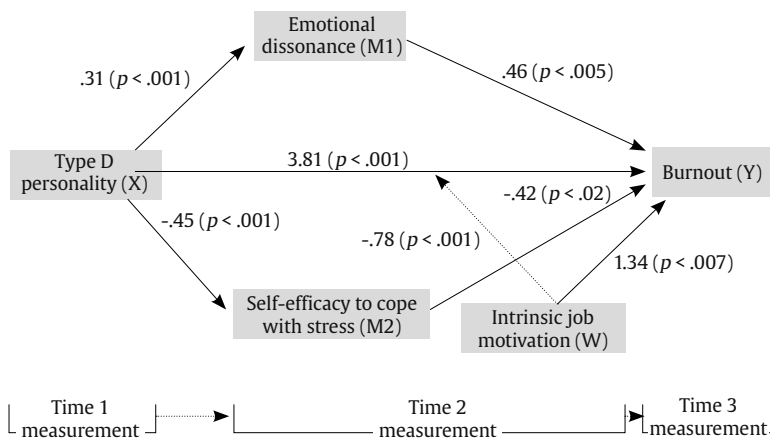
Emotional dissonance (M1)

.31 ($p$ < .001)

.46 ($p$ < .005)

Type D personality (X)

3.81 ($p$ < .001)

Burnout (Y)

-.42 ($p$ < .02)

-.45 ($p$ < .001)

-.78 ($p$ < .001)

1.34 ($p$ < .007)

Self-efficacy to cope with stress (M2)

Intrinsic job motivation (W)

Time 1 measurement

Time 2 measurement

Time 3 measurement